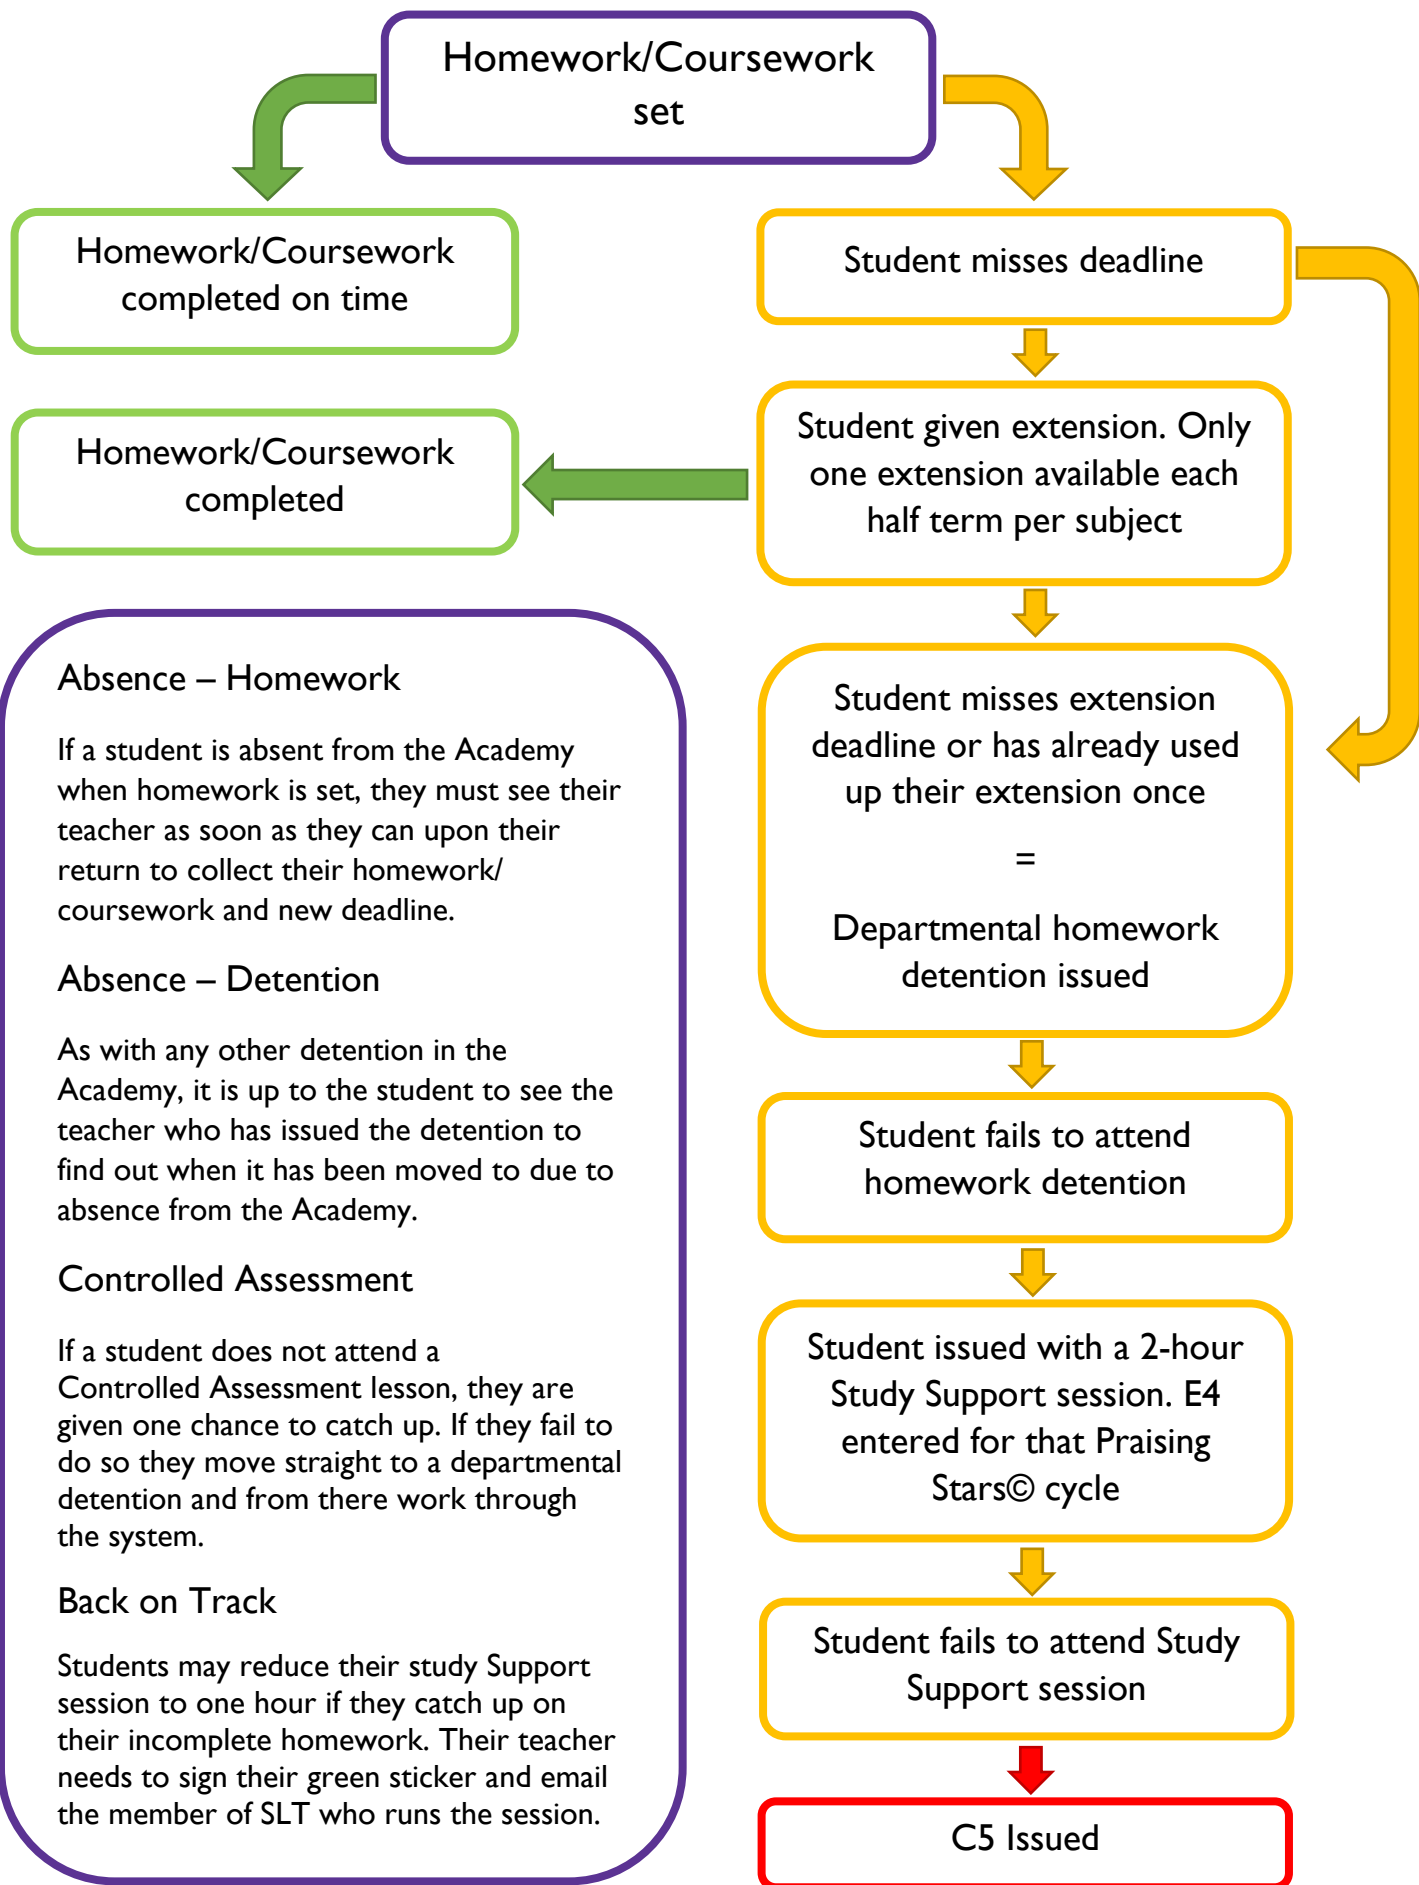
Homework/Coursework set

Homework/Coursework completed on time

Student misses deadline

Homework/Coursework completed

Student given extension. Only one extension available each half term per subject

Student misses extension deadline or has already used up their extension once

=

Departmental homework detention issued

Absence – Homework

If a student is absent from the Academy when homework is set, they must see their teacher as soon as they can upon their return to collect their homework/ coursework and new deadline.

Absence – Detention

As with any other detention in the Academy, it is up to the student to see the teacher who has issued the detention to find out when it has been moved to due to absence from the Academy.

Controlled Assessment

If a student does not attend a Controlled Assessment lesson, they are given one chance to catch up. If they fail to do so they move straight to a departmental detention and from there work through the system.

Back on Track

Students may reduce their study Support session to one hour if they catch up on their incomplete homework. Their teacher needs to sign their green sticker and email the member of SLT who runs the session.

Student fails to attend homework detention

Student issued with a 2-hour Study Support session. E4 entered for that Praising Stars© cycle

Student fails to attend Study Support session

C5 Issued